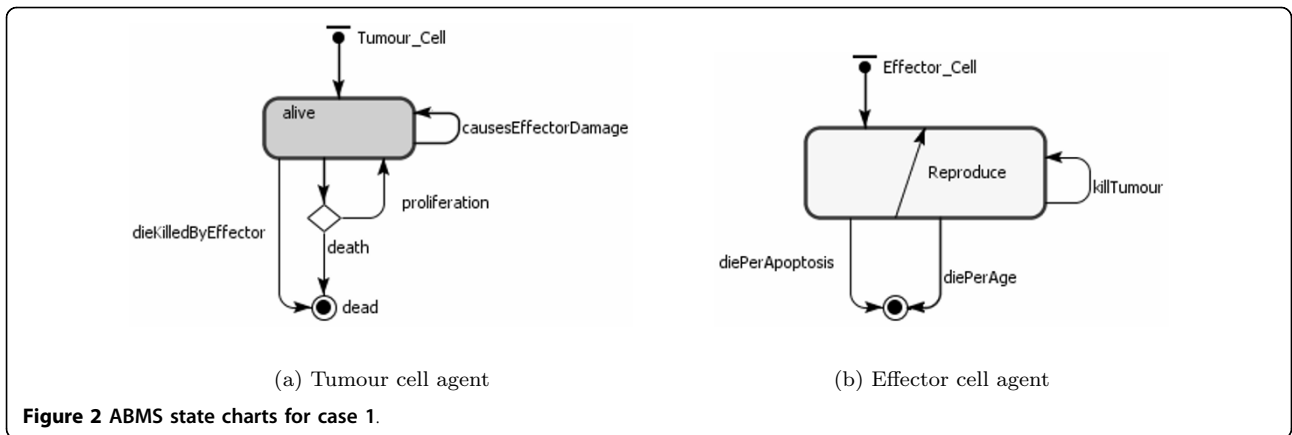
Tumour_Cell

alive

causesEffectorDamage

proliferation

dieKilledByEffector

death

dead

(a) Tumour cell agent

Effector_Cell

Reproduce

killTumour

diePerApoptosis

diePerAge

(b) Effector cell agent

**Figure 2 ABMS state charts for case 1**.